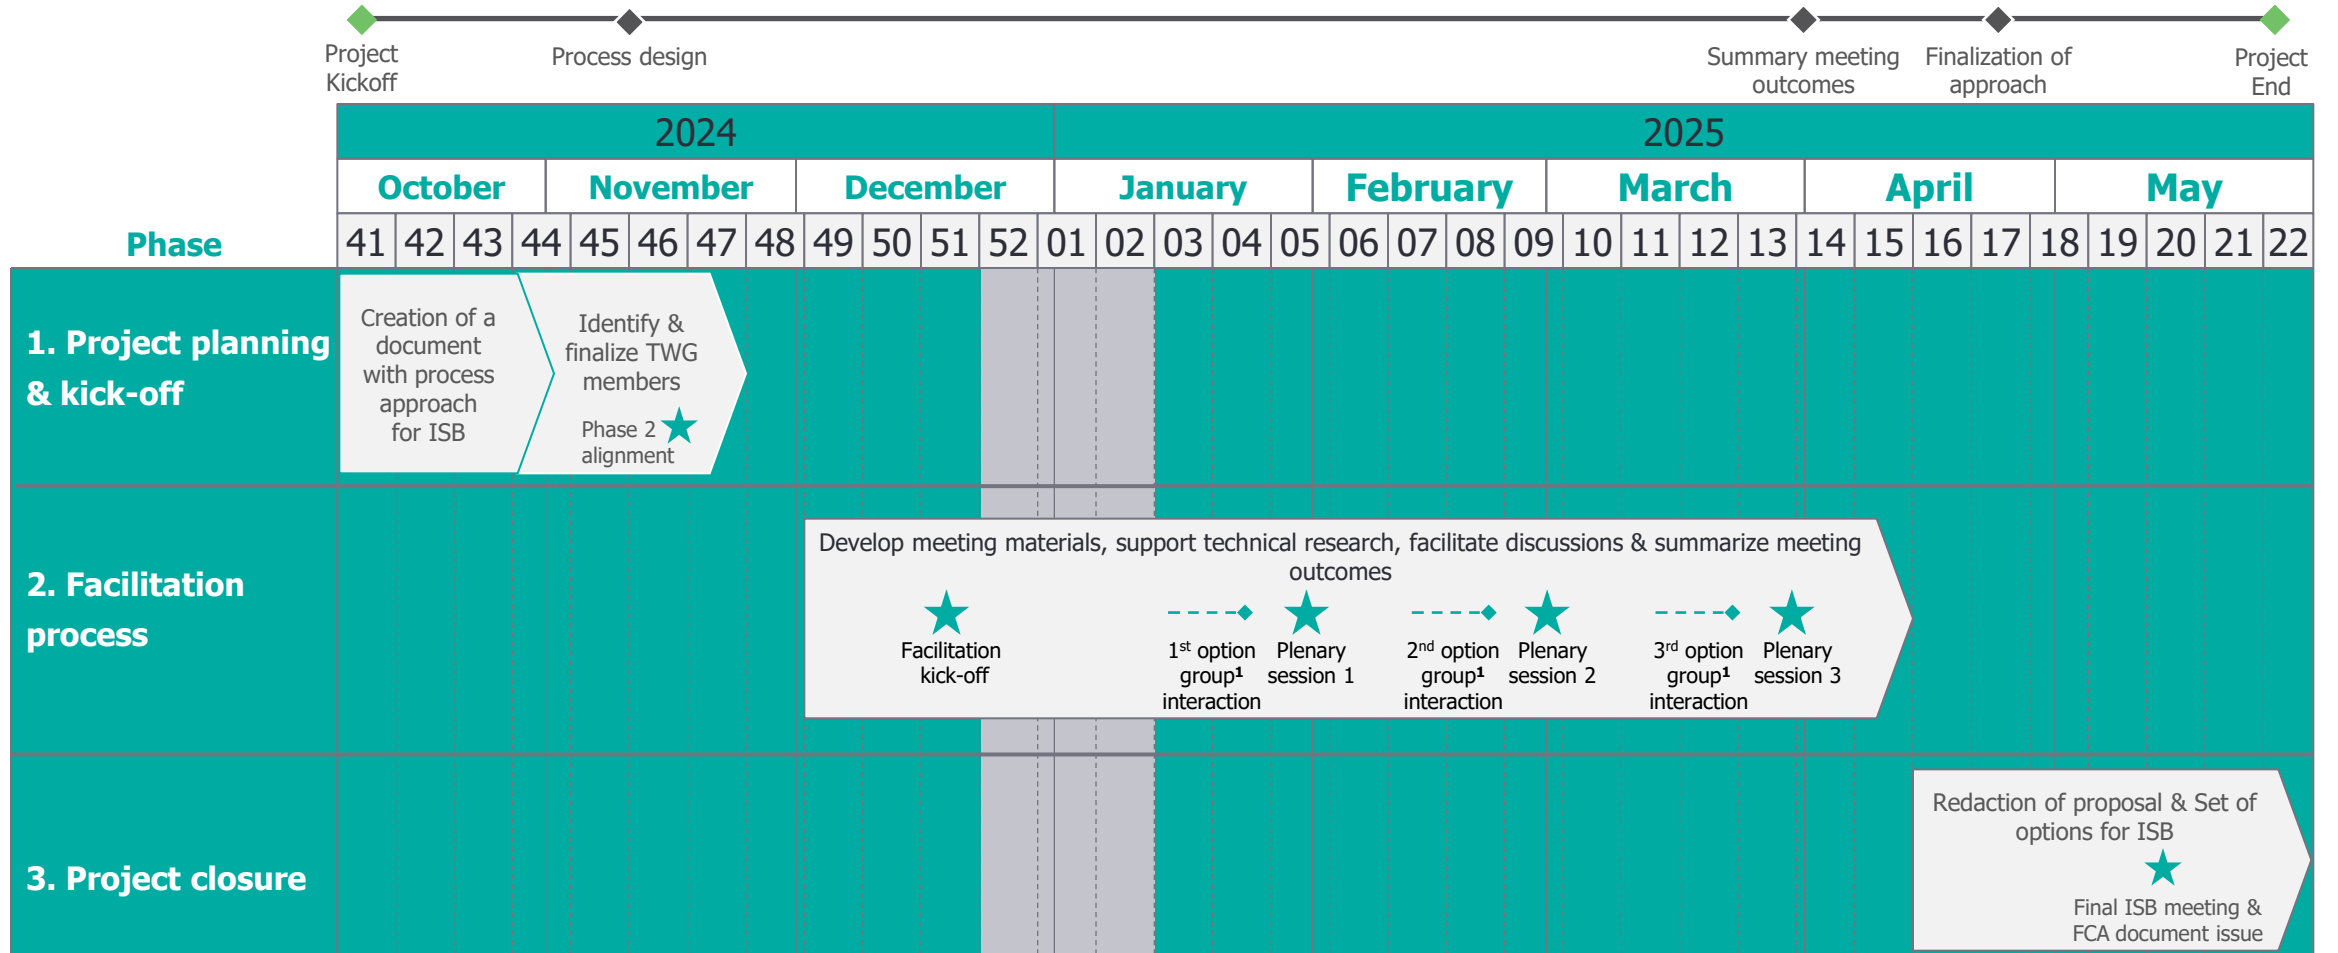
Project Kickoff | Process design | Summary meeting outcomes | Finalization of approach | Project End

| Phase | 2024 | | | | | | | | | | | | 2025 | | | | | | | | | | | | | | | | | | | | |
|---|---|---|---|---|---|---|---|---|---|---|---|---|---|---|---|---|---|---|---|---|---|---|---|---|---|---|---|---|---|---|---|---|---|
| | October | | | | November | | | | December | | | | January | | | | February | | | | March | | | | April | | | | May | | | | |
| | 41 | 42 | 43 | 44 | 45 | 46 | 47 | 48 | 49 | 50 | 51 | 52 | 01 | 02 | 03 | 04 | 05 | 06 | 07 | 08 | 09 | 10 | 11 | 12 | 13 | 14 | 15 | 16 | 17 | 18 | 19 | 20 | 21 | 22 |

1. Project planning & kick-off

Creation of a document with process approach for ISB

Identify & finalize TWG members

Phase 2 alignment

2. Facilitation process

Develop meeting materials, support technical research, facilitate discussions & summarize meeting outcomes

Facilitation kick-off

1$^{st}$ option group$^1$ interaction

Plenary session 1

2$^{nd}$ option group$^1$ interaction

Plenary session 2

3$^{rd}$ option group$^1$ interaction

Plenary session 3

3. Project closure

Redaction of proposal & Set of options for ISB

Final ISB meeting & FCA document issue